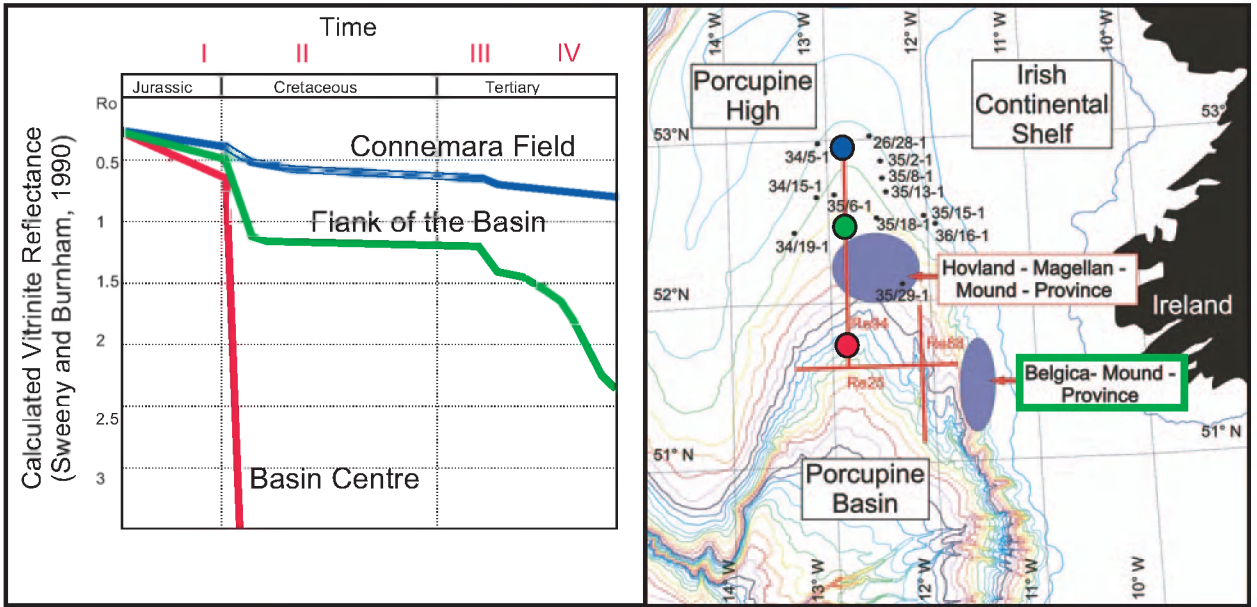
Time

I II III IV

Jurassic Cretaceous Tertiary

Ro

0.5

1

1.5

2

2.5

3

Calculated Vitrinite Reflectance (Sweeny and Burnham, 1990)

Connemara Field

Flank of the Basin

Basin Centre

14° W 13° W 12° W 11° W 10° W

Porcupine High

Irish Continental Shelf

53°N

53°

26/28-1

34/5-1

35/2-1

35/8-1

34/15-1

35/13-1

35/6-1

35/15-1

35/18-1

36/16-1

34/19-1

Hovland - Magellan - Mound - Province

52°N

35/29-1

Ireland

Re94

Re88

Re23

Belgica- Mound - Province

51° N

51° N

Porcupine Basin

13° W 12° W 11° W 10° W 14° W